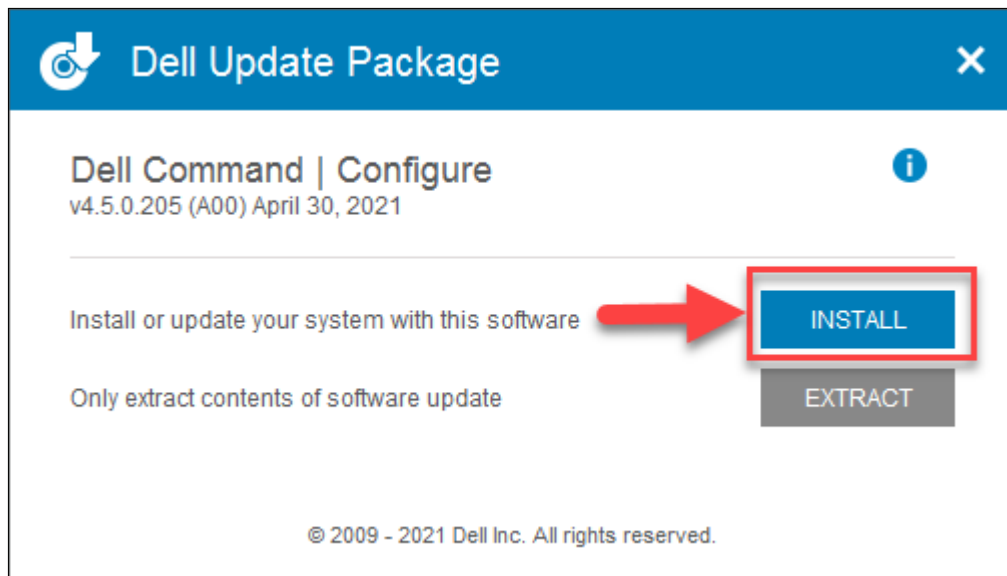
Dell Update Package

Dell Command | Configure
v4.5.0.205 (A00) April 30, 2021

Install or update your system with this software

INSTALL

Only extract contents of software update

EXTRACT

© 2009 - 2021 Dell Inc. All rights reserved.